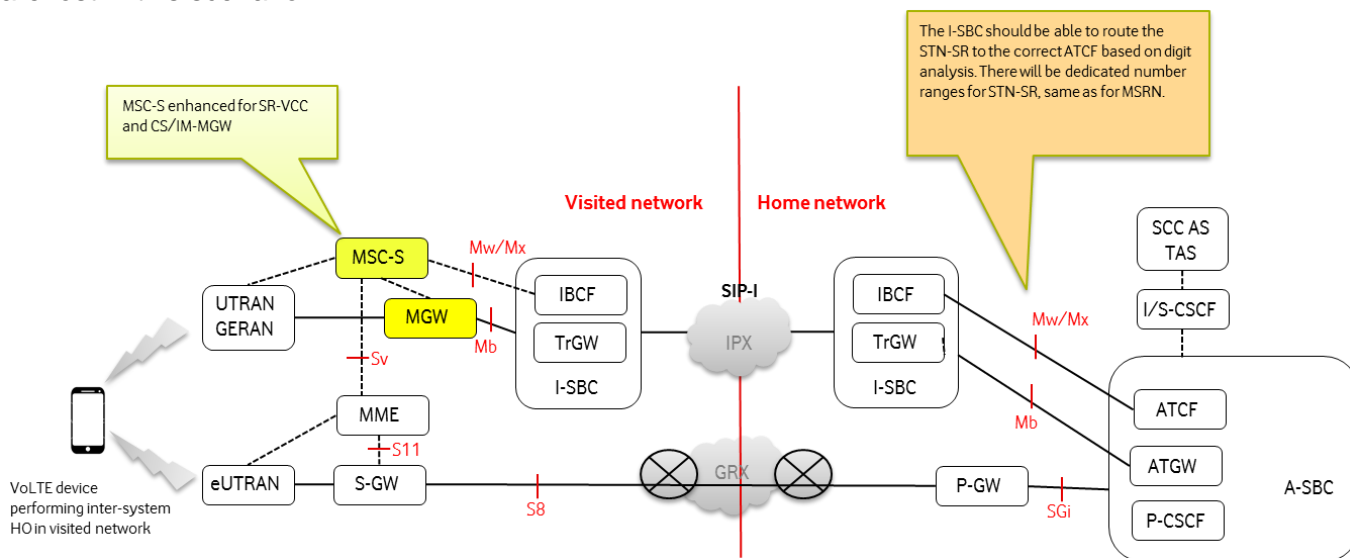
The I-SBC should be able to route the STN-SR to the correct ATCF based on digit analysis. There will be dedicated number ranges for STN-SR, same as for MSRN.

MSC-S enhanced for SR-VCC and CS/IM-MGW

Visited network

Home network

SCC AS
TAS

MSC-S

Mw/Mx

UTRAN
GERAN

MGW

IBCF

SIP-I

IBCF

Mw/Mx

I/S-CSCF

Mb

TrGW

IPX

TrGW

Sv

I-SBC

I-SBC

MME

Mb

ATCF

S11

ATGW

GRX

VoLTE device performing inter-system HO in visited network

eUTRAN

S-GW

S8

P-GW

SGi

A-SBC

P-CSCF